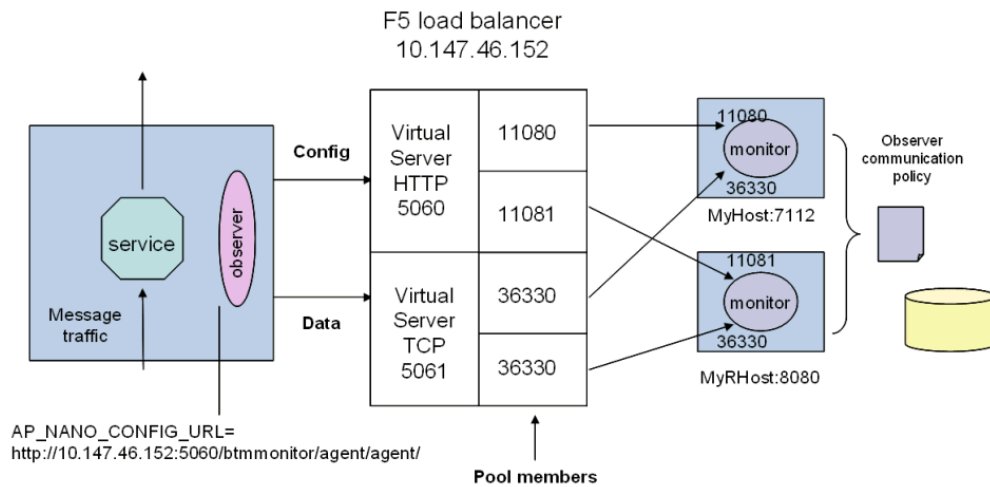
F5 load balancer
10.147.46.152

service

observer

Message traffic

Config

Data

Virtual Server HTTP 5060

11080

11081

Virtual Server TCP 5061

36330

36330

11080

monitor

36330

MyHost:7112

11081

monitor

36330

MyRHost:8080

Observer communication policy

AP_NANO_CONFIG_URL=
http://10.147.46.152:5060/btmmonitor/agent/agent/

Pool members